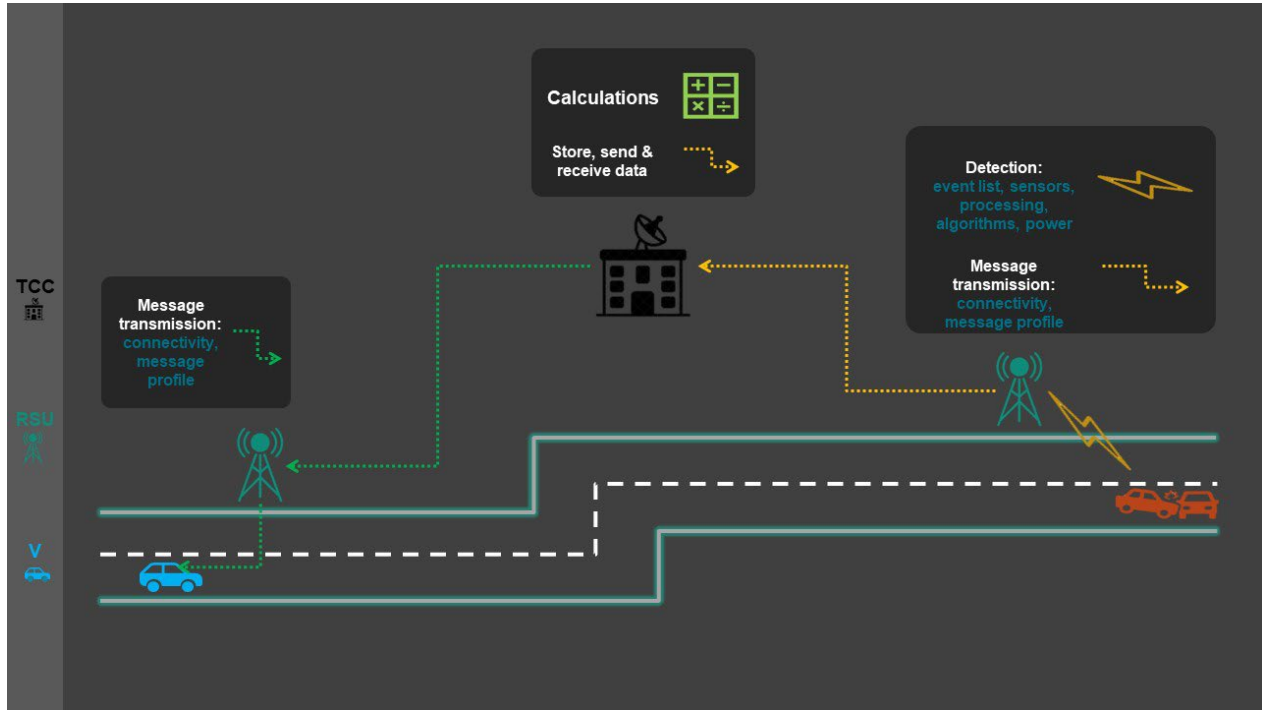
Calculations

Store, send & receive data

Detection:
event list, sensors, processing, algorithms, power

Message transmission:
connectivity, message profile

TCC

Message transmission:
connectivity, message profile

RSU

V